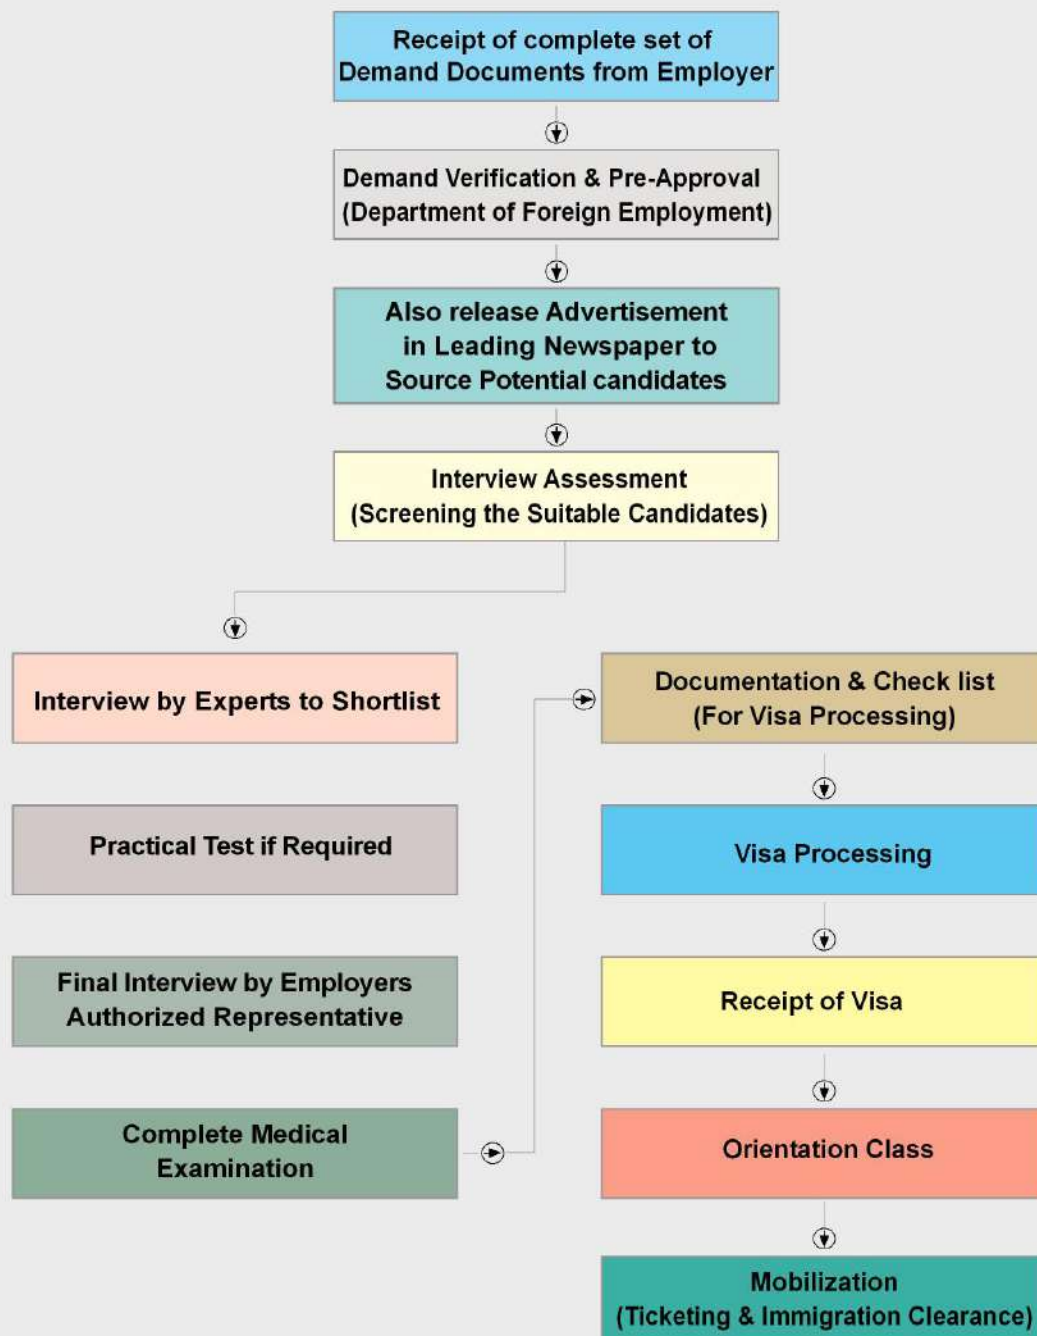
Receipt of complete set of Demand Documents from Employer

Demand Verification & Pre-Approval (Department of Foreign Employment)

Also release Advertisement in Leading Newspaper to Source Potential candidates

Interview Assessment (Screening the Suitable Candidates)

Interview by Experts to Shortlist

Practical Test if Required

Final Interview by Employers Authorized Representative

Complete Medical Examination

Documentation & Check list (For Visa Processing)

Visa Processing

Receipt of Visa

Orientation Class

Mobilization (Ticketing & Immigration Clearance)